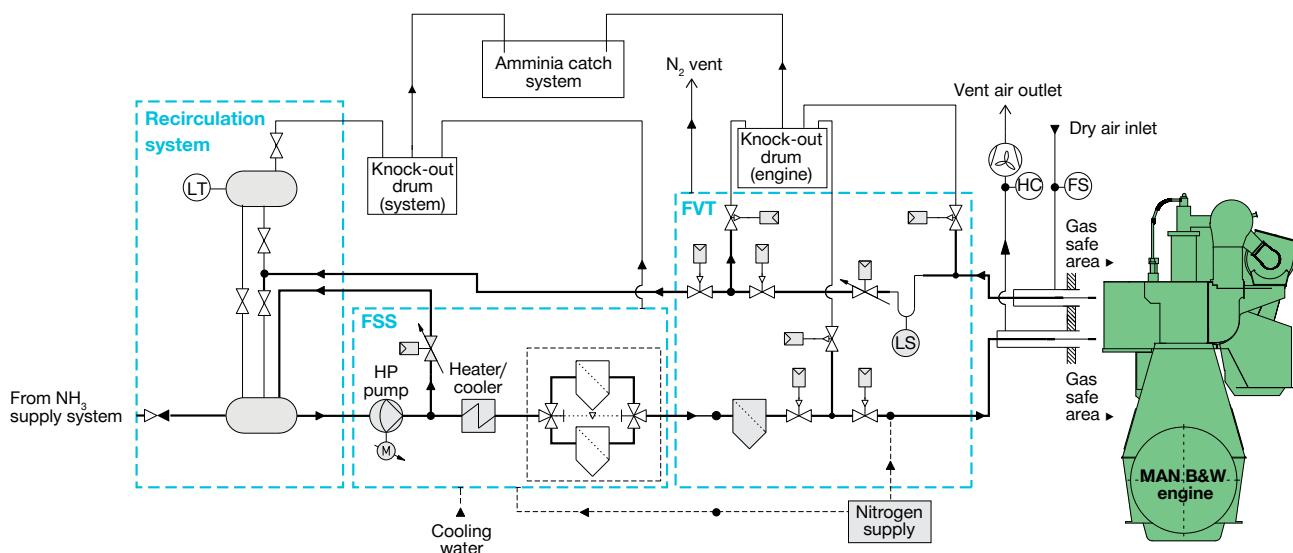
Amminia catch system

$N_2$ vent

Vent air outlet

Dry air inlet

Recirculation system

LT

Knock-out drum (system)

Knock-out drum (engine)

HC

FS

FVT

Gas safe area

FSS

LS

HP pump

M

Heater/ cooler

From $NH_3$ supply system

Gas safe area

MAN B&W engine

Cooling water

Nitrogen supply